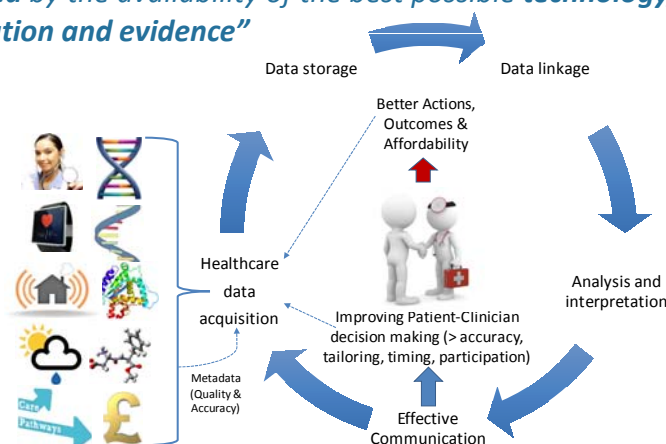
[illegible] by the availability of the best possible technology, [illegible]tion and evidence"

Data storage

Data linkage

Better Actions, Outcomes & Affordability

Healthcare data acquisition

Analysis and interpretation

Improving Patient-Clinician decision making (> accuracy, tailoring, timing, participation)

Metadata (Quality & Accuracy)

Effective Communication

Care Pathways